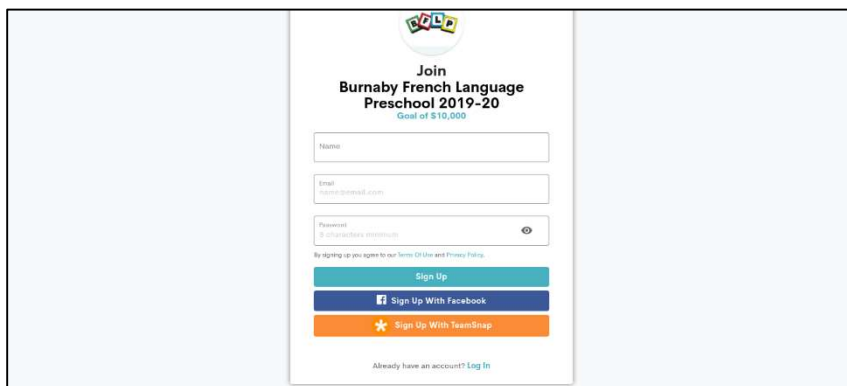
BFLP

Join
Burnaby French Language Preschool 2019-20
Goal of $10,000

Name

Email
name@email.com

Password
8 characters minimum

By signing up you agree to our Terms Of Use and Privacy Policy.

Sign Up

Sign Up With Facebook

Sign Up With TeamSnap

Already have an account? Log In